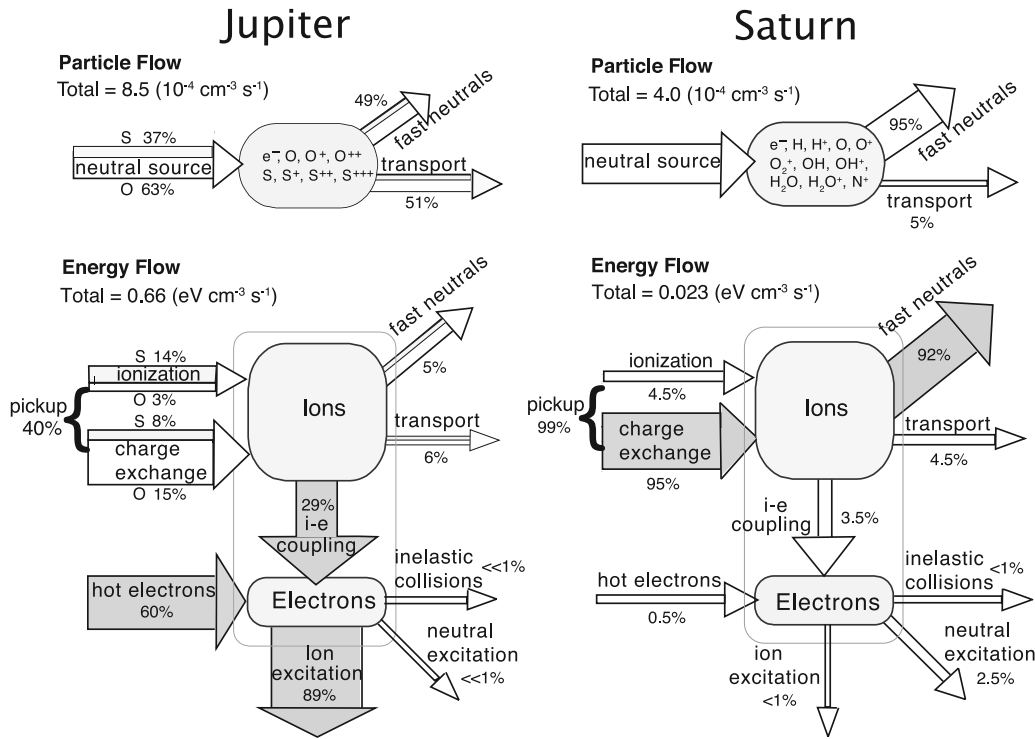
Jupiter

Particle Flow
Total = 8.5 ($10^{-4}$ cm$^{-3}$ s$^{-1}$)

S 37%
neutral source
O 63%

$e^-$, O, $O^+$, $O^{++}$
S, $S^+$, $S^{++}$, $S^{+++}$

49%
fast neutrals
transport
51%

Energy Flow
Total = 0.66 (eV cm$^{-3}$ s$^{-1}$)

pickup 40%
S 14%
ionization
O 3%
S 8%
charge exchange
O 15%

Ions
fast neutrals
5%
transport
6%

29%
i-e coupling

hot electrons 60%
Electrons
inelastic collisions <<1%
neutral excitation <<1%
Ion excitation 89%

Saturn

Particle Flow
Total = 4.0 ($10^{-4}$ cm$^{-3}$ s$^{-1}$)

neutral source
$e^-$, H, $H^+$, O, $O^+$
$O_2^+$, OH, $OH^+$,
$H_2O$, $H_2O^+$, $N^+$

95%
fast neutrals
transport
5%

Energy Flow
Total = 0.023 (eV cm$^{-3}$ s$^{-1}$)

ionization
4.5%
pickup 99%
charge exchange
95%

Ions
fast neutrals
92%
transport
4.5%

i-e coupling
3.5%

hot electrons
0.5%
Electrons
inelastic collisions <1%
neutral excitation 2.5%
ion excitation <1%